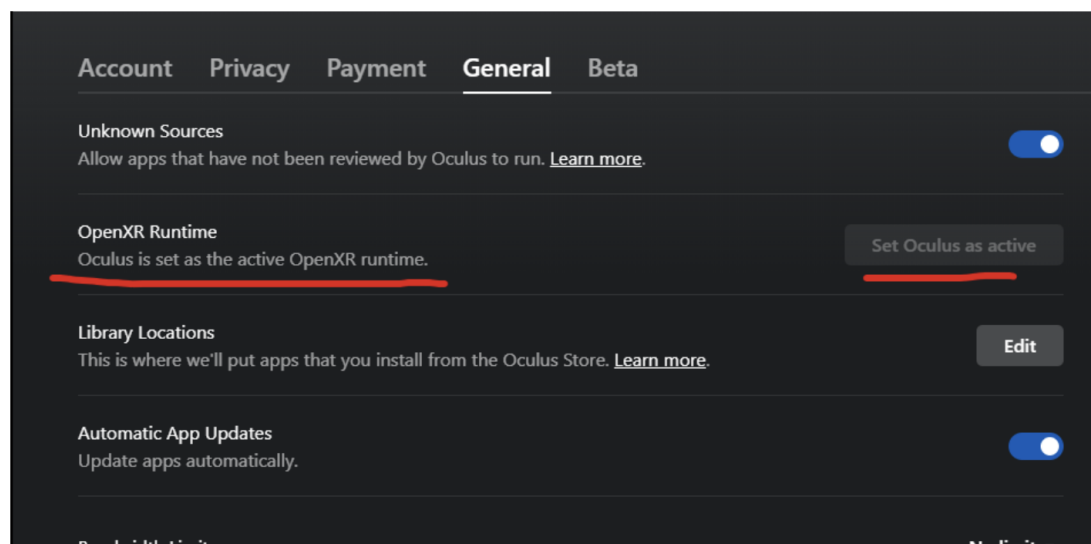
Account Privacy Payment General Beta

Unknown Sources
Allow apps that have not been reviewed by Oculus to run. Learn more.

OpenXR Runtime
Oculus is set as the active OpenXR runtime.

Set Oculus as active

Library Locations
This is where we'll put apps that you install from the Oculus Store. Learn more.

Edit

Automatic App Updates
Update apps automatically.

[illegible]